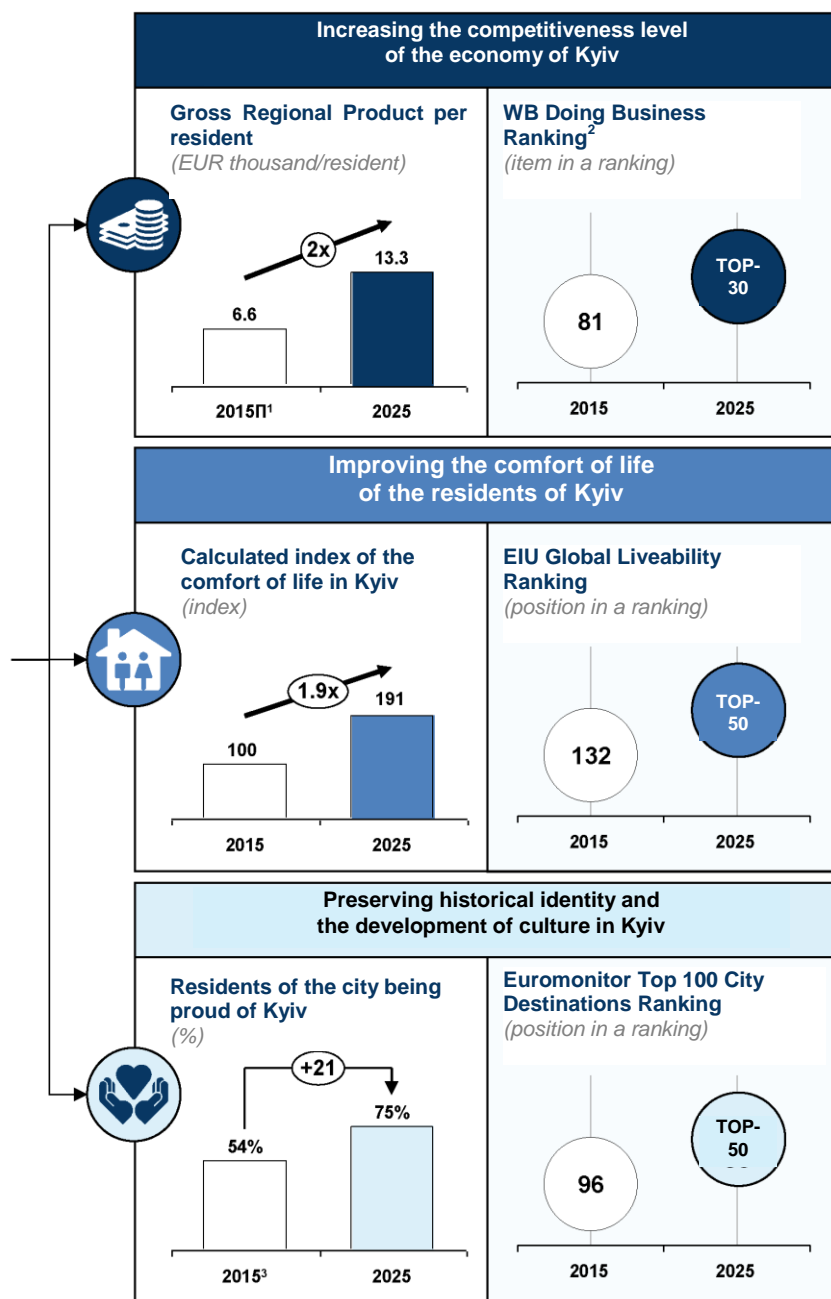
Increasing the competitiveness level of the economy of Kyiv

Gross Regional Product per resident
(EUR thousand/resident)

2x

6.6

13.3

2015П$^1$

2025

WB Doing Business Ranking$^2$
(item in a ranking)

81

TOP-30

2015

2025

Improving the comfort of life of the residents of Kyiv

Calculated index of the comfort of life in Kyiv
(index)

1.9x

100

191

2015

2025

EIU Global Liveability Ranking
(position in a ranking)

132

TOP-50

2015

2025

Preserving historical identity and the development of culture in Kyiv

Residents of the city being proud of Kyiv
(%)

+21

54%

75%

2015$^3$

2025

Euromonitor Top 100 City Destinations Ranking
(position in a ranking)

96

TOP-50

2015

2025